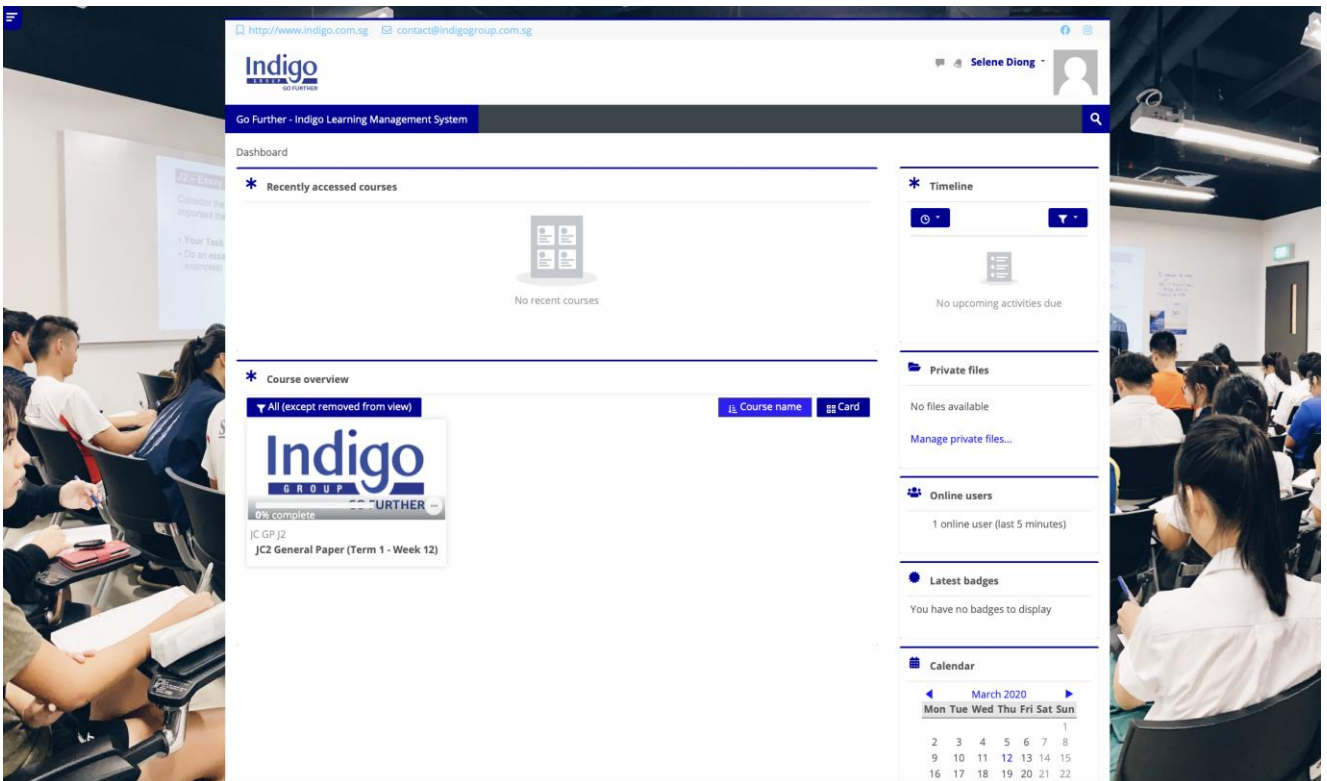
http://www.indigo.com.sg contact@indigogroup.com.sg

Indigo GROUP GO FURTHER

Selene Diong

Go Further - Indigo Learning Management System

Dashboard

Recently accessed courses

No recent courses

Course overview

All (except removed from view)

Course name

Card

Indigo GROUP GO FURTHER

0% complete

JC GP J2

JC2 General Paper (Term 1 - Week 12)

Timeline

No upcoming activities due

Private files

No files available

Manage private files...

Online users

1 online user (last 5 minutes)

Latest badges

You have no badges to display

Calendar

March 2020

| Mon | Tue | Wed | Thu | Fri | Sat | Sun |
|---|---|---|---|---|---|---|
| | | | | | | 1 |
| 2 | 3 | 4 | 5 | 6 | 7 | 8 |
| 9 | 10 | 11 | 12 | 13 | 14 | 15 |
| 16 | 17 | 18 | 19 | 20 | 21 | 22 |